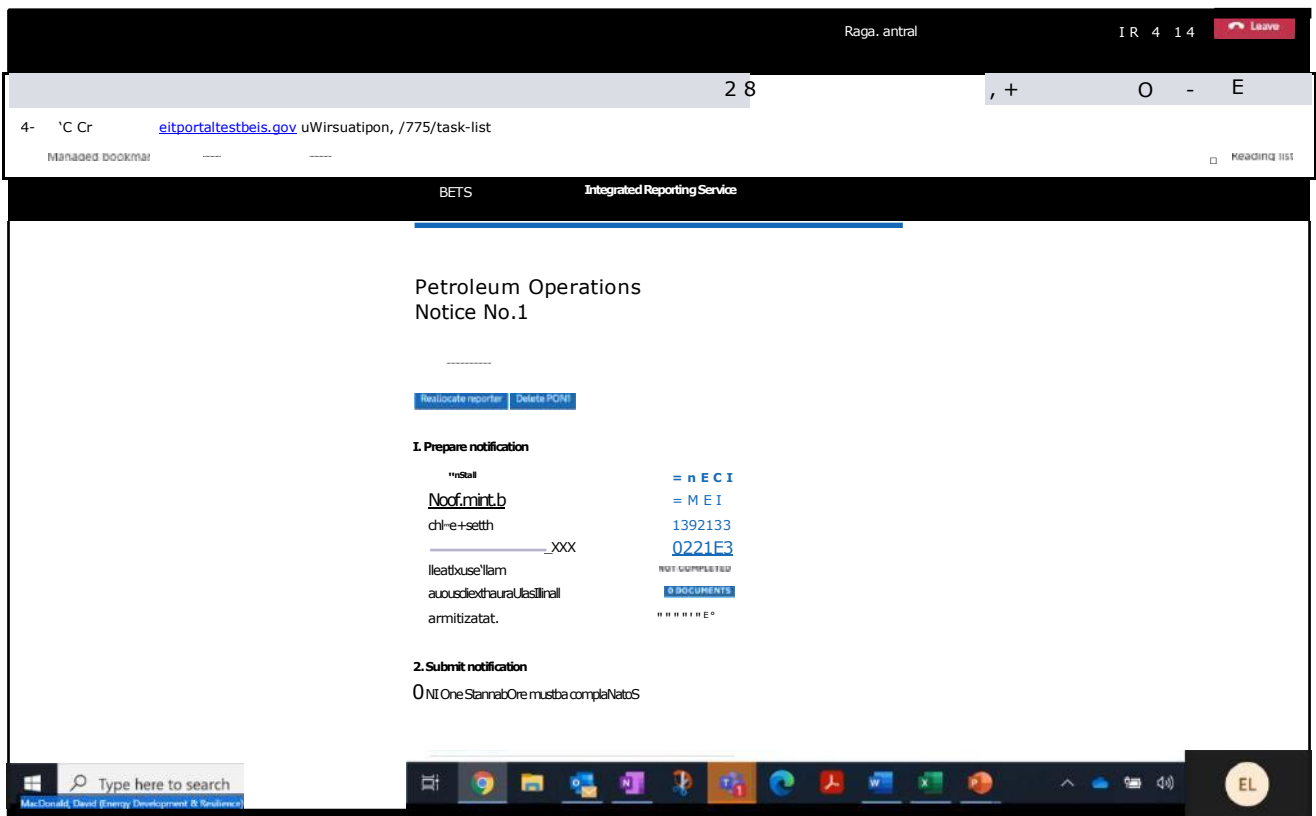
Raga. antral

I R 4 1 4

Leave

2 8 , + O - E

4- 'C Cr eitportaltestbeis.gov uWirsuatipon, /775/task-list

Managed bookmar ----- ----- Reading list

BETS Integrated Reporting Service

Petroleum Operations
Notice No.1

----------

Reallocate reporter Delete PON1

I. Prepare notification

"nStall = n E C I
Noof.mint.b = M E I
chl-e+setth 1392133
_XXX 0221E3
lleatlxuse'llam NOT COMPLETED
auousdiexthauraUlasIlinall 0 DOCUMENTS
armitizatat. " " " " ' " E °

2. Submit notification

0 NI One StannabOre mustba complaNatoS

Type here to search

MacDonald, David (Energy Development & Resilience)

EL